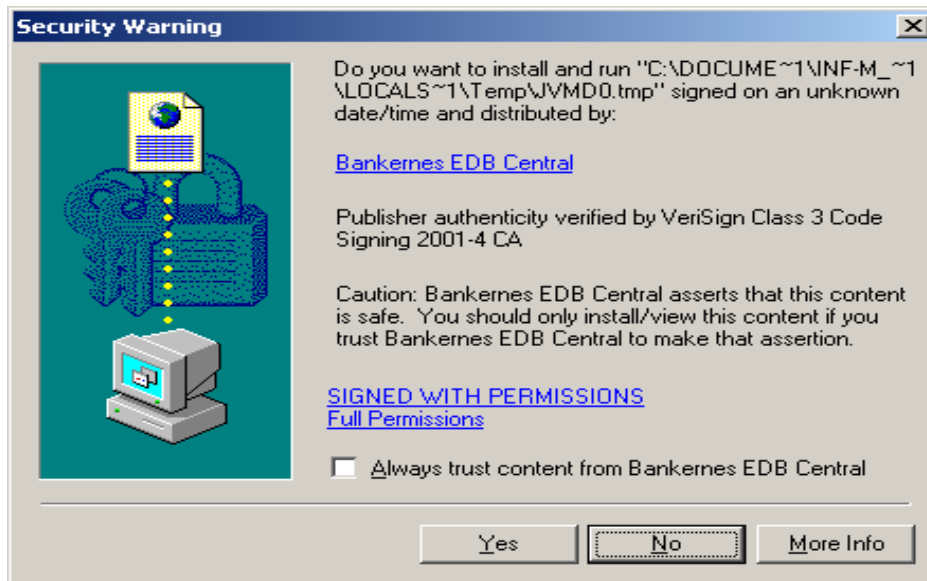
Security Warning

Do you want to install and run "C:\DOCUME~1\INF-M_~1\LOCALS~1\Temp\JVMD0.tmp" signed on an unknown date/time and distributed by:

Bankernes EDB Central

Publisher authenticity verified by VeriSign Class 3 Code Signing 2001-4 CA

Caution: Bankernes EDB Central asserts that this content is safe. You should only install/view this content if you trust Bankernes EDB Central to make that assertion.

SIGNED WITH PERMISSIONS
Full Permissions

Always trust content from Bankernes EDB Central

Yes
No
More Info